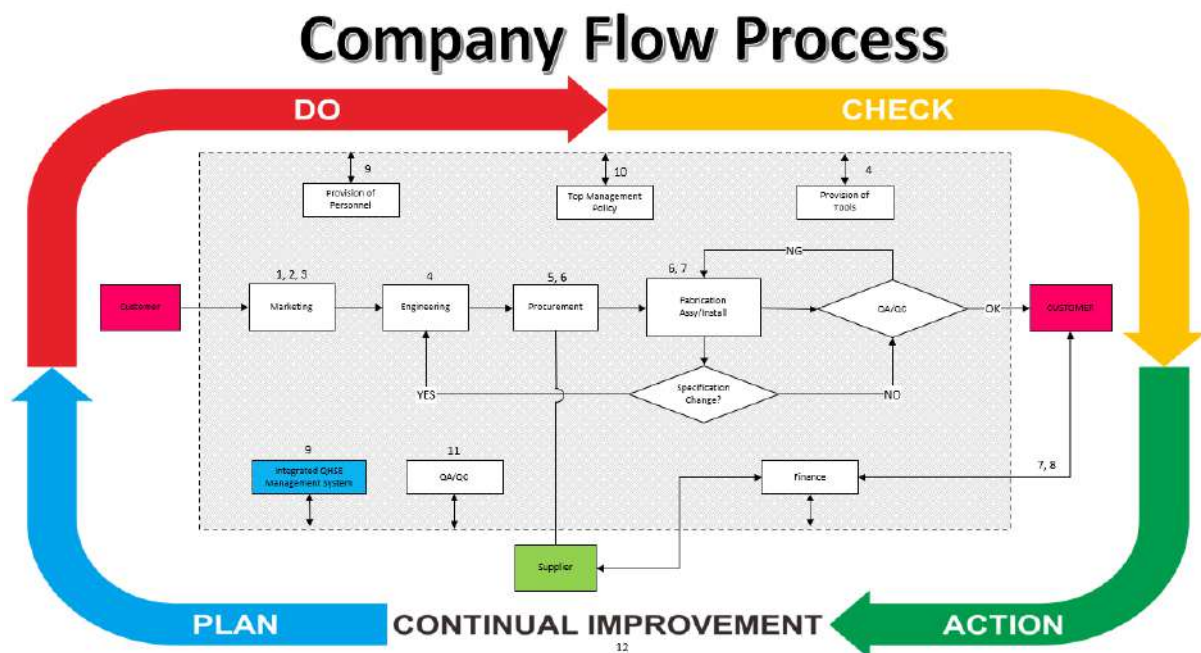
Company Flow Process

DO

CHECK

9

Provision of Personnel

10

Top Management Policy

4

Provision of Tools

NG

1, 2, 3

4

5, 6

6, 7

Customer

Marketing

Engineering

Procurement

Fabrication Assy/Install

QA/QC

OK

CUSTOMER

Specification Change?

YES

NO

9

Integrated QHSE Management System

11

QA/QC

Finance

7, 8

Supplier

PLAN

CONTINUAL IMPROVEMENT

ACTION

12